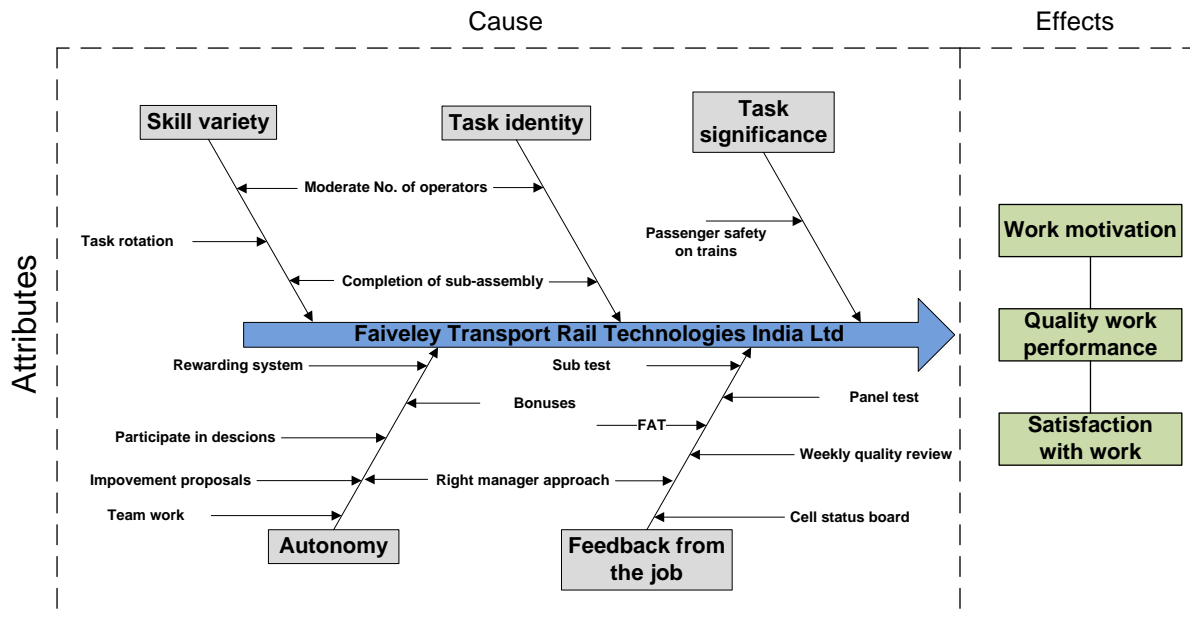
Cause

Effects

Attributes

Skill variety

Task identity

Task significance

Moderate No. of operators

Task rotation

Passenger safety on trains

Completion of sub-assembly

Faiveley Transport Rail Technologies India Ltd

Rewarding system

Sub test

Bonuses

Panel test

Participate in descions

FAT

Weekly quality review

Impovement proposals

Right manager approach

Team work

Cell status board

Autonomy

Feedback from the job

Work motivation

Quality work performance

Satisfaction with work